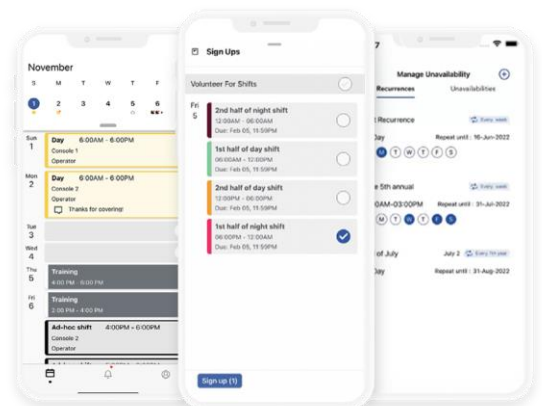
November

S M T W T F S

1 2 3 4 5 6

Sun 1
Day 6:00AM - 6:00PM
Console 1
Operator

Mon 2
Day 6:00AM - 6:00PM
Console 2
Operator
Thanks for covering!

Sat 3

Wed 4

Thu 5
Training
4:00 PM - 6:00 PM

Fri 6
Training
4:00 PM - 6:00 PM

Ad-hoc shift 4:00PM - 6:00PM
Console 2
Operator

Sign Ups

Volunteer For Shifts

Fri 5

2nd half of night shift
12:00AM - 06:00AM
Due: Feb 05, 11:59PM

1st half of day shift
06:00AM - 12:00PM
Due: Feb 05, 11:59PM

2nd half of day shift
12:00PM - 06:00PM
Due: Feb 05, 11:59PM

1st half of night shift
06:00PM - 12:00AM
Due: Feb 05, 11:59PM

Sign up (1)

7

Manage Unavailability

Recurrences Unavailabilities

t Recurrence
Every week
Day Repeat until : 16-Jun-2022
M T W T F S

e 5th annual
Every week
0AM-03:00PM Repeat until : 31-Jun-2022
M T W T F S

of July July 2 Every 1st year
Day Repeat until : 31-Aug-2022